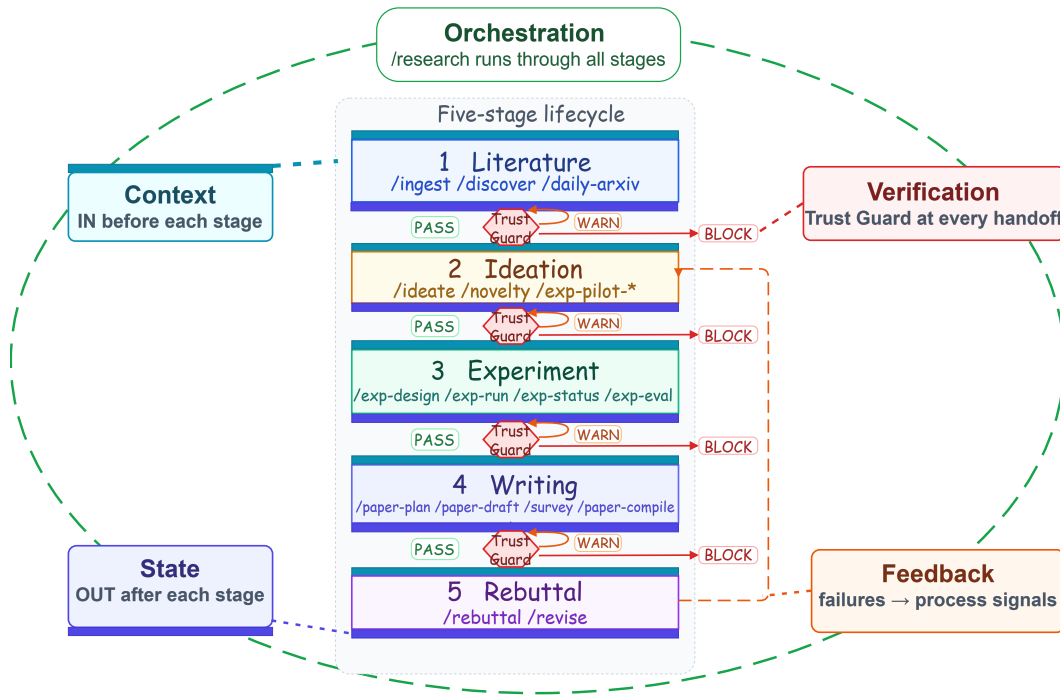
Orchestration
/research runs through all stages

Five-stage lifecycle

Context
IN before each stage

1 Literature
/ingest /discover /daily-arxiv

Verification
Trust Guard at every handoff

PASS
Trust Guard
WARN
BLOCK

2 Ideation
/ideate /novelty /exp-pilot-*

PASS
Trust Guard
WARN
BLOCK

3 Experiment
/exp-design /exp-run /exp-status /exp-eval

PASS
Trust Guard
WARN
BLOCK

4 Writing
/paper-plan /paper-draft /survey /paper-compile

PASS
Trust Guard
WARN
BLOCK

State
OUT after each stage

5 Rebuttal
/rebuttal /revise

Feedback
failures → process signals